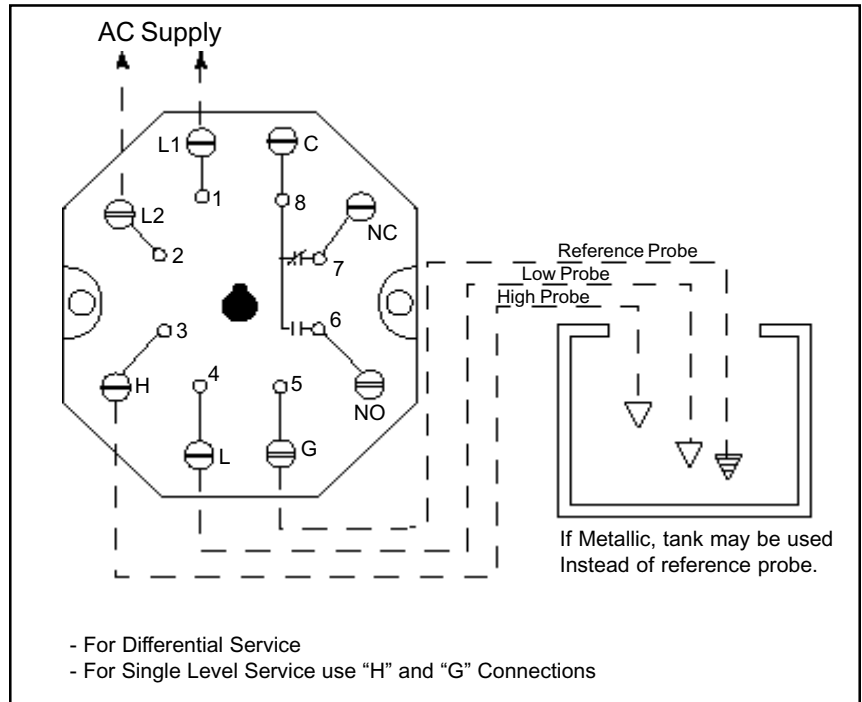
AC Supply

L1
1
C
8
L2
2
NC
7
6
3
H
4
5
NO
L
G

Reference Probe
Low Probe
High Probe

If Metallic, tank may be used Instead of reference probe.

- For Differential Service
- For Single Level Service use "H" and "G" Connections